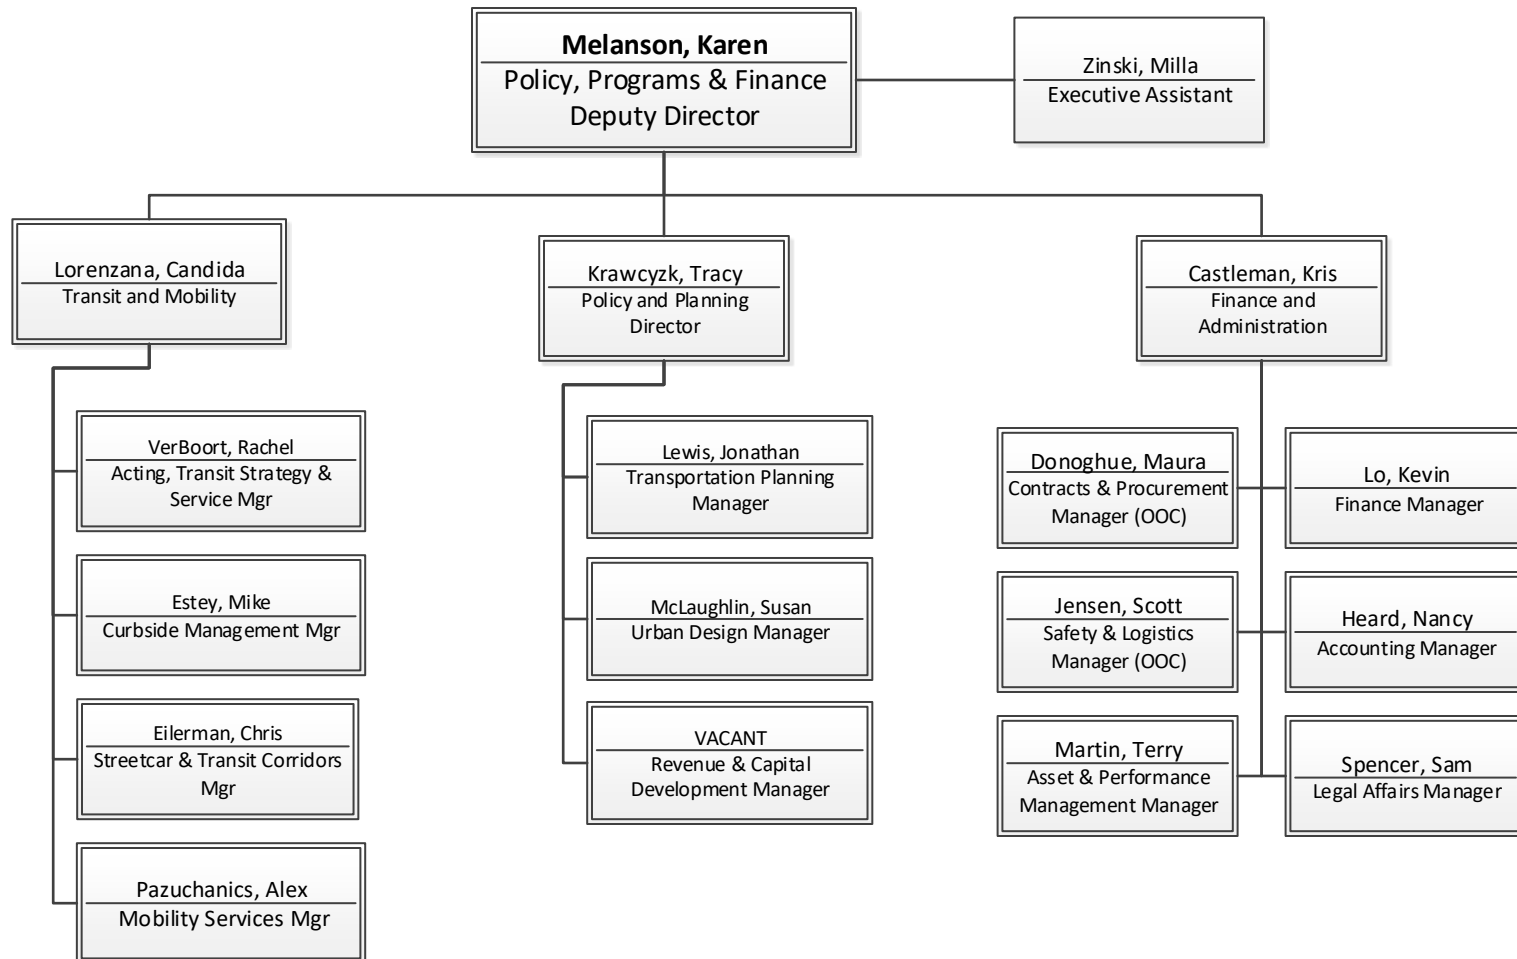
Melanson, Karen
Policy, Programs & Finance Deputy Director

Zinski, Milla
Executive Assistant

Lorenzana, Candida
Transit and Mobility

VerBoort, Rachel
Acting, Transit Strategy & Service Mgr

Estey, Mike
Curbside Management Mgr

Eilerman, Chris
Streetcar & Transit Corridors Mgr

Pazuchanics, Alex
Mobility Services Mgr

Krawcyzk, Tracy
Policy and Planning Director

Lewis, Jonathan
Transportation Planning Manager

McLaughlin, Susan
Urban Design Manager

VACANT
Revenue & Capital Development Manager

Castleman, Kris
Finance and Administration

Donoghue, Maura
Contracts & Procurement Manager (OOC)

Lo, Kevin
Finance Manager

Jensen, Scott
Safety & Logistics Manager (OOC)

Heard, Nancy
Accounting Manager

Martin, Terry
Asset & Performance Management Manager

Spencer, Sam
Legal Affairs Manager